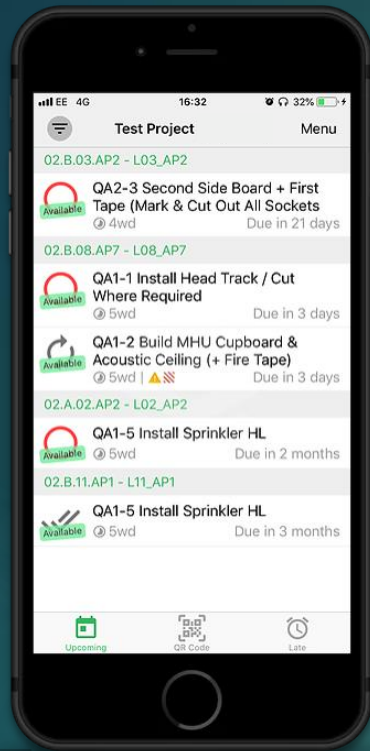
EE 4G 16:32 32%

Test Project Menu

02.B.03.AP2 - L03_AP2

Available QA2-3 Second Side Board + First Tape (Mark & Cut Out All Sockets

4wd Due in 21 days

02.B.08.AP7 - L08_AP7

Available QA1-1 Install Head Track / Cut Where Required

5wd Due in 3 days

Available QA1-2 Build MHU Cupboard & Acoustic Ceiling (+ Fire Tape)

5wd | Due in 3 days

02.A.02.AP2 - L02_AP2

Available QA1-5 Install Sprinkler HL

5wd Due in 2 months

02.B.11.AP1 - L11_AP1

Available QA1-5 Install Sprinkler HL

5wd Due in 3 months

Upcoming QR Code Late